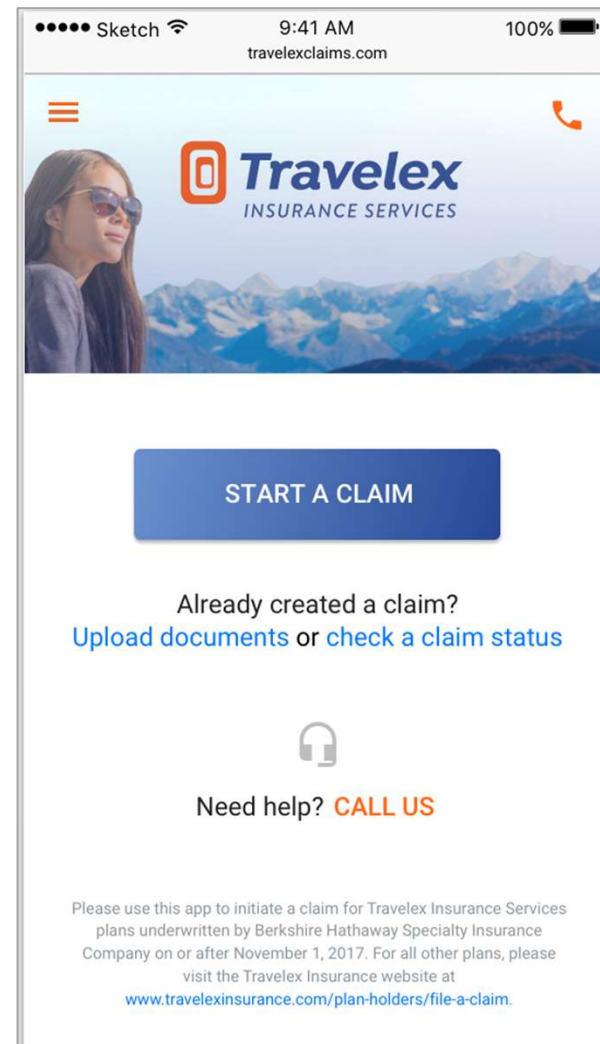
●●●●● Sketch 9:41 AM 100%
travelexclaims.com

Travelex
INSURANCE SERVICES

START A CLAIM

Already created a claim?
Upload documents or check a claim status

Need help? CALL US

Please use this app to initiate a claim for Travelex Insurance Services plans underwritten by Berkshire Hathaway Specialty Insurance Company on or after November 1, 2017. For all other plans, please visit the Travelex Insurance website at www.travelexinsurance.com/plan-holders/file-a-claim.